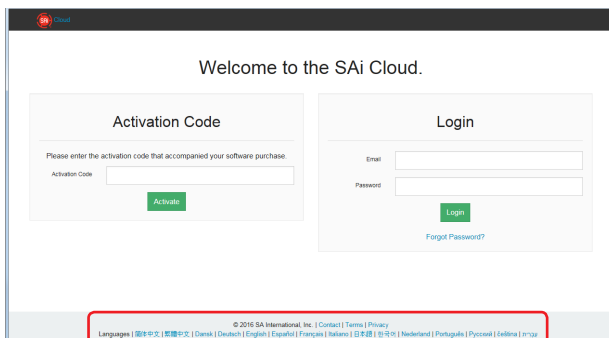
SAi Cloud

Welcome to the SAi Cloud.

Activation Code

Please enter the activation code that accompanied your software purchase.

Activation Code

Activate

Login

Email

Password

Login

Forgot Password?

© 2016 SA International, Inc. | Contact | Terms | Privacy

Languages | 简体中文 | 繁體中文 | Dansk | Deutsch | English | Español | Français | Italiano | 日本語 | 한국어 | Nederland | Português | Русский | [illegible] | עברית